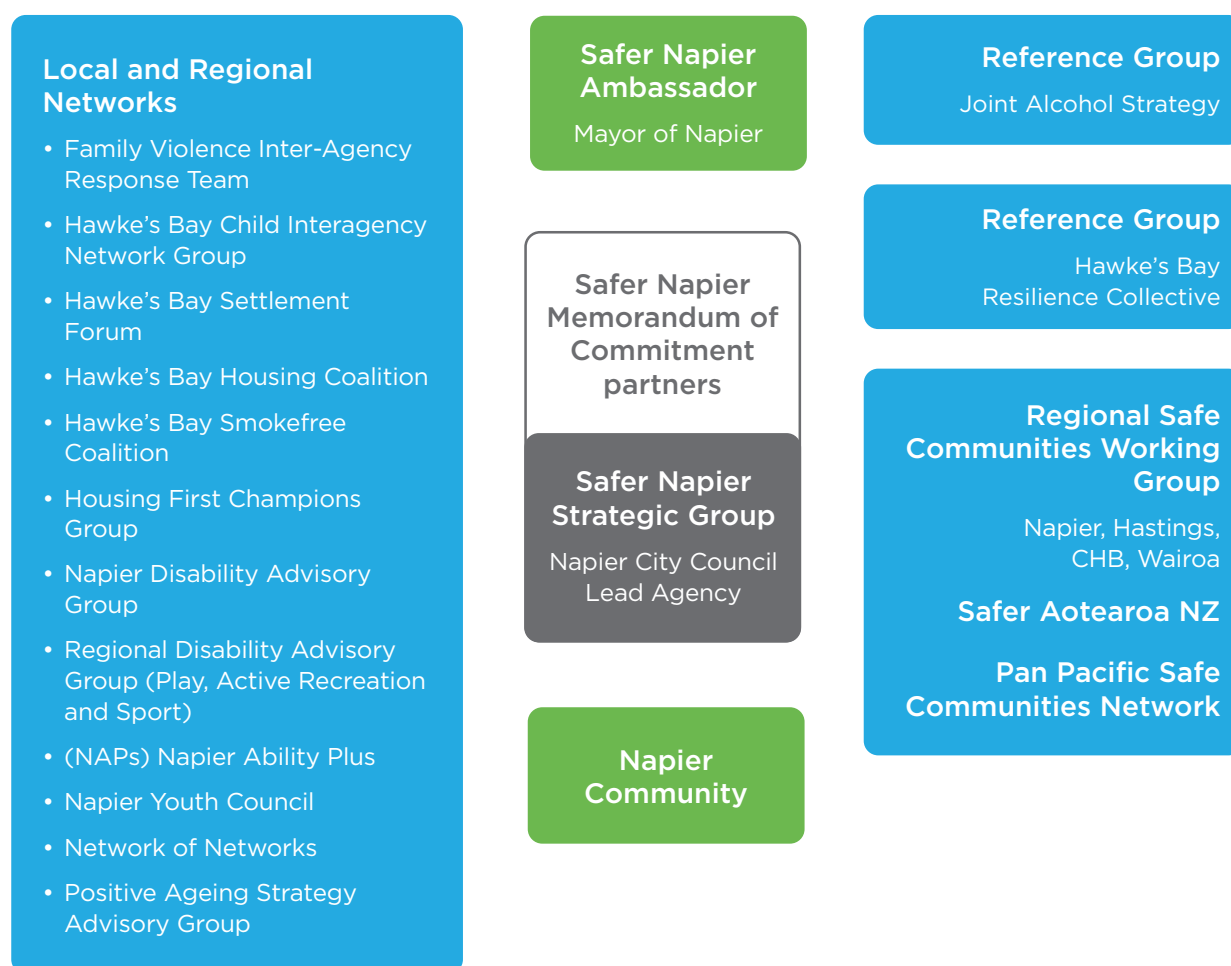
Local and Regional Networks

- Family Violence Inter-Agency Response Team
- Hawke's Bay Child Interagency Network Group
- Hawke's Bay Settlement Forum
- Hawke's Bay Housing Coalition
- Hawke's Bay Smokefree Coalition
- Housing First Champions Group
- Napier Disability Advisory Group
- Regional Disability Advisory Group (Play, Active Recreation and Sport)
- (NAPs) Napier Ability Plus
- Napier Youth Council
- Network of Networks
- Positive Ageing Strategy Advisory Group

Safer Napier Ambassador

Mayor of Napier

Safer Napier Memorandum of Commitment partners

Safer Napier Strategic Group

Napier City Council Lead Agency

Napier Community

Reference Group

Joint Alcohol Strategy

Reference Group

Hawke's Bay Resilience Collective

Regional Safe Communities Working Group

Napier, Hastings, CHB, Wairoa

Safer Aotearoa NZ

Pan Pacific Safe Communities Network